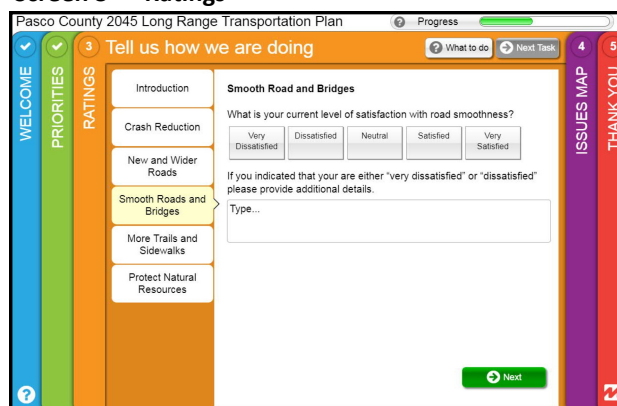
Screen 3 — Ratings

Pasco County 2045 Long Range Transportation Plan

Progress

WELCOME

PRIORITIES

3 RATINGS

3 Tell us how we are doing

What to do

Next Task

Introduction

Crash Reduction

New and Wider Roads

Smooth Roads and Bridges

More Trails and Sidewalks

Protect Natural Resources

Smooth Road and Bridges

What is your current level of satisfaction with road smoothness?

| Very Dissatisfied | Dissatisfied | Neutral | Satisfied | Very Satisfied |
|---|---|---|---|---|

If you indicated that your are either "very dissatisfied" or "dissatisfied" please provide additional details.

Type...

Next

4 ISSUES MAP

5 THANK YOU